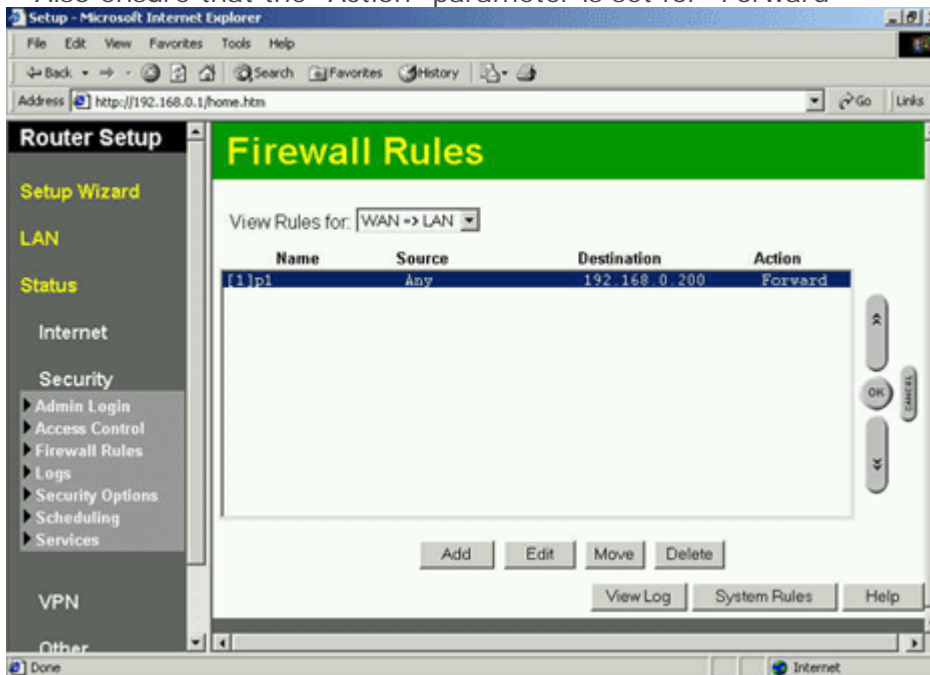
Setup - Microsoft Internet Explorer

File Edit View Favorites Tools Help

Back Search Favorites History

Address http://192.168.0.1/home.htm Go Links

Router Setup

Setup Wizard

LAN

Status

Internet

Security

Admin Login
Access Control
Firewall Rules
Logs
Security Options
Scheduling
Services

VPN

Other

Firewall Rules

View Rules for: WAN => LAN

| Name | Source | Destination | Action |
|---|---|---|---|
| [1]p1 | Any | 192.168.0.200 | Forward |

OK

CANCEL

Add Edit Move Delete

View Log System Rules Help

Done Internet